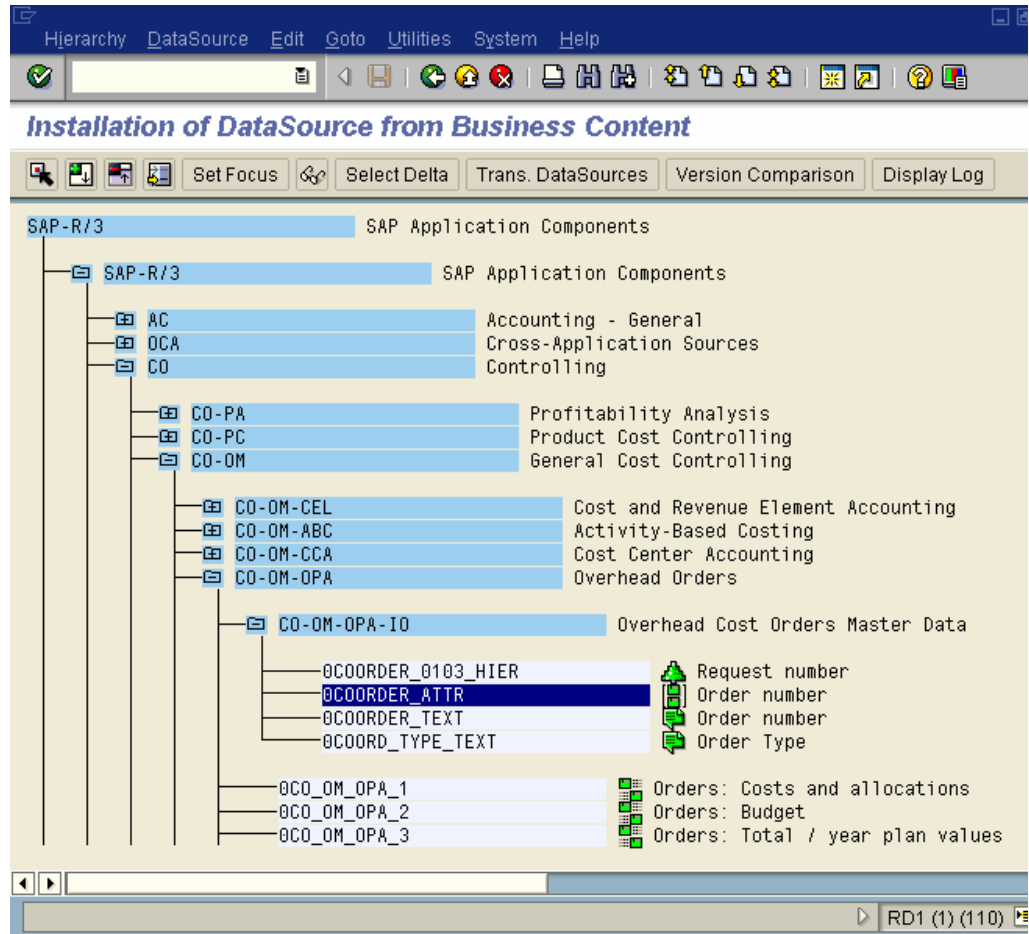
Hierarchy DataSource Edit Goto Utilities System Help

Installation of DataSource from Business Content

Set Focus | Select Delta | Trans. DataSources | Version Comparison | Display Log

SAP-R/3 SAP Application Components

SAP-R/3 SAP Application Components

AC Accounting - General
0CA Cross-Application Sources
CO Controlling

CO-PA Profitability Analysis
CO-PC Product Cost Controlling
CO-OM General Cost Controlling

CO-OM-CEL Cost and Revenue Element Accounting
CO-OM-ABC Activity-Based Costing
CO-OM-CCA Cost Center Accounting
CO-OM-OPA Overhead Orders

CO-OM-OPA-IO Overhead Cost Orders Master Data

0COORDER_0103_HIER Request number
0COORDER_ATTR Order number
0COORDER_TEXT Order number
0COORD_TYPE_TEXT Order Type

0CO_OM_OPA_1 Orders: Costs and allocations
0CO_OM_OPA_2 Orders: Budget
0CO_OM_OPA_3 Orders: Total / year plan values

RD1 (1) (110)